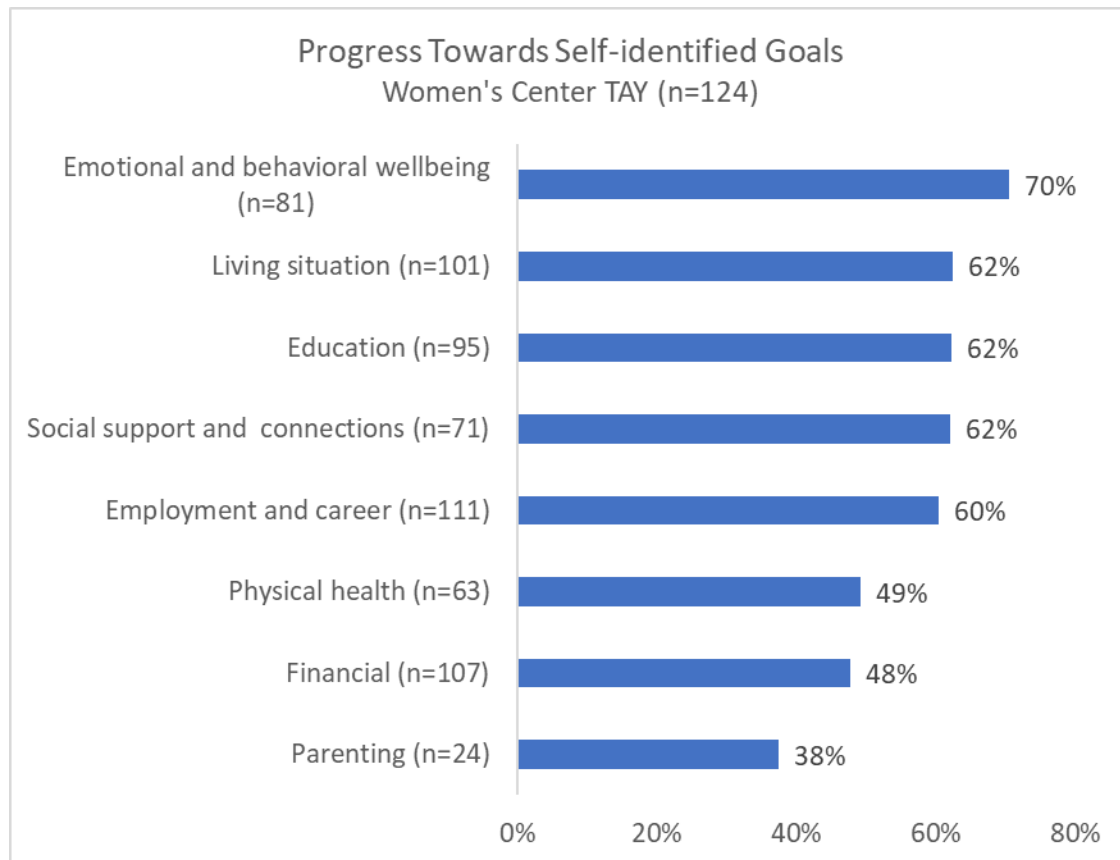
Progress Towards Self-identified Goals
Women's Center TAY (n=124)

Emotional and behavioral wellbeing (n=81) 70%
Living situation (n=101) 62%
Education (n=95) 62%
Social support and connections (n=71) 62%
Employment and career (n=111) 60%
Physical health (n=63) 49%
Financial (n=107) 48%
Parenting (n=24) 38%

0% 20% 40% 60% 80%